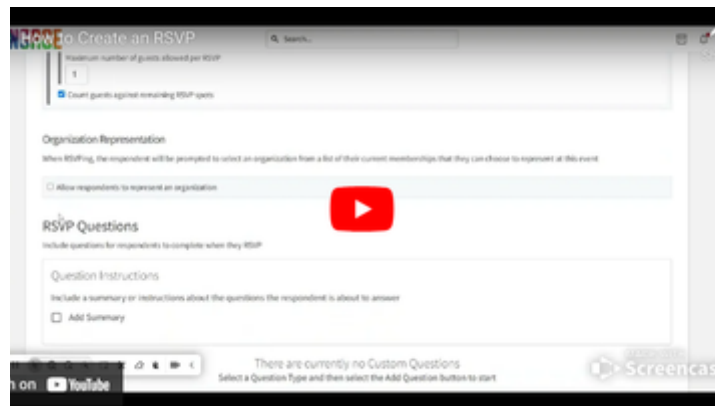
How to Create an RSVP

Search...

Maximum number of guests allowed per RSVP

1

Count guests against remaining RSVP spots

Organization Representation

When RSVPing, the respondent will be prompted to select an organization from a list of their current memberships that they can choose to represent at this event

Allow respondents to represent an organization

RSVP Questions

Include questions for respondents to complete when they RSVP

Question Instructions

Include a summary or instructions about the questions the respondent is about to answer

Add Summary

There are currently no Custom Questions

Select a Question Type and then select the Add Question button to start

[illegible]

Screencast

h on YouTube